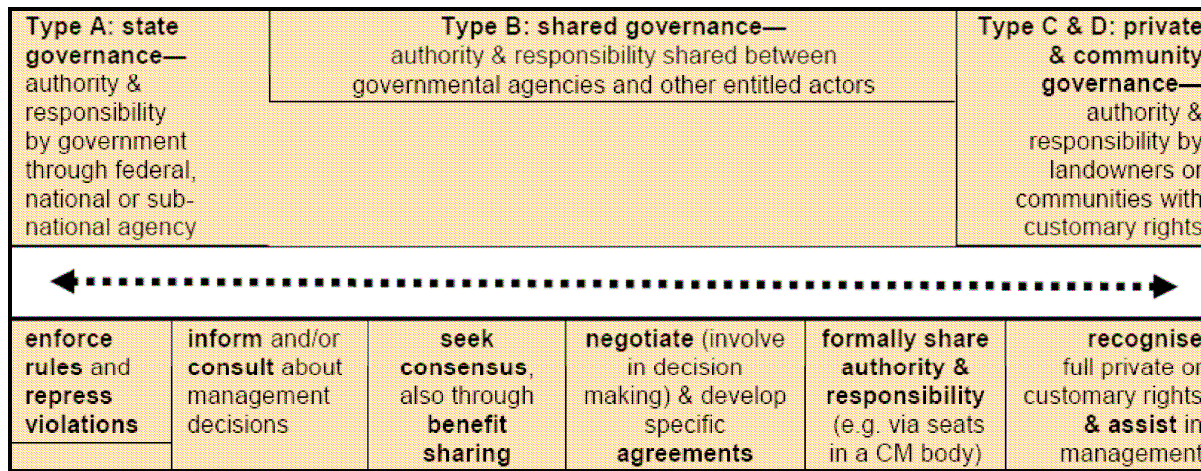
Type A: state governance— authority & responsibility by government through federal, national or sub-national agency

Type B: shared governance— authority & responsibility shared between governmental agencies and other entitled actors

Type C & D: private & community governance— authority & responsibility by landowners or communities with customary rights

| enforce rules and repress violations | inform and/or consult about management decisions | seek consensus, also through benefit sharing | negotiate (involve in decision making) & develop specific agreements | formally share authority & responsibility (e.g. via seats in a CM body) | recognise full private or customary rights & assist in management |
|---|---|---|---|---|---|